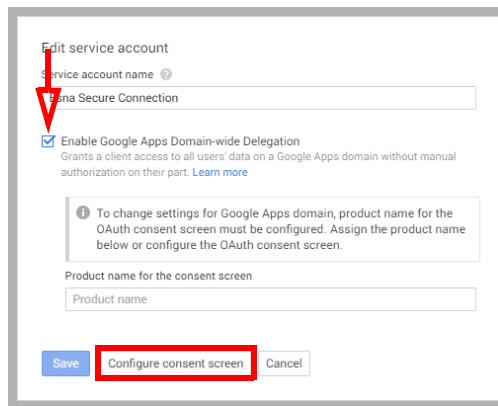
Edit service account

Service account name

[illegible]sna Secure Connection

Enable Google Apps Domain-wide Delegation

Grants a client access to all users' data on a Google Apps domain without manual authorization on their part. Learn more

To change settings for Google Apps domain, product name for the OAuth consent screen must be configured. Assign the product name below or configure the OAuth consent screen.

Product name for the consent screen

Product name

Save

Configure consent screen

Cancel